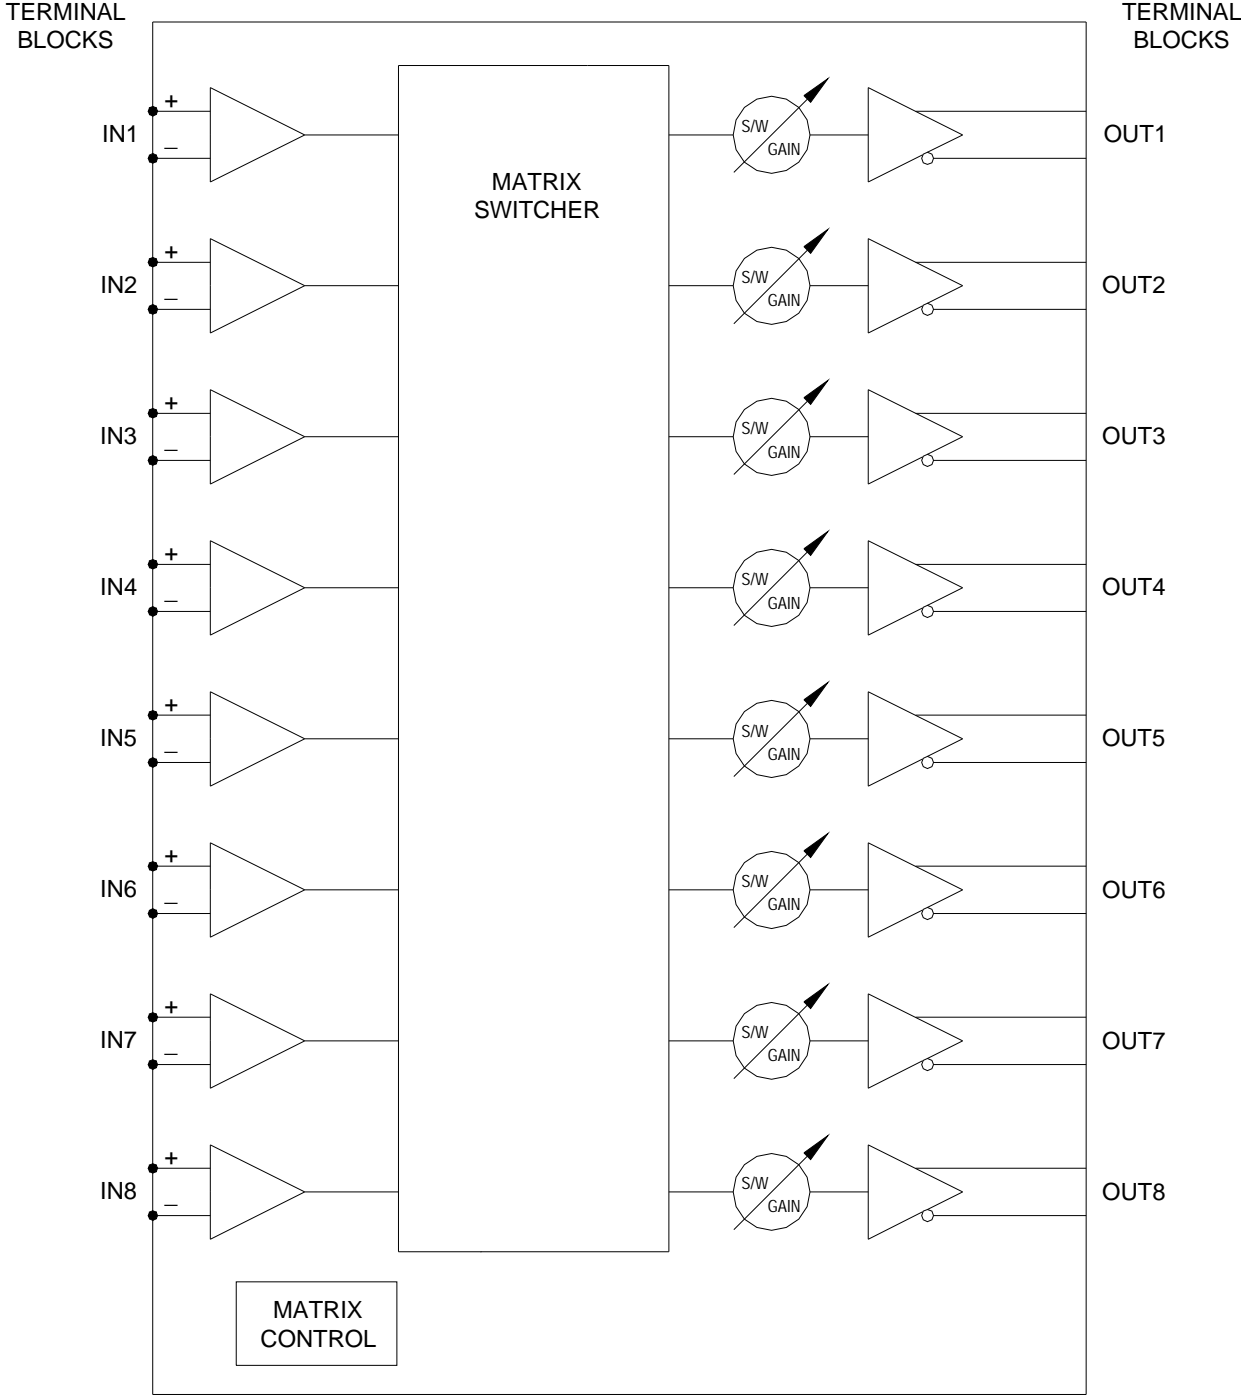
TERMINAL BLOCKS

TERMINAL BLOCKS

+
IN1
–

MATRIX SWITCHER

S/W GAIN

OUT1

+
IN2
–

S/W GAIN

OUT2

+
IN3
–

S/W GAIN

OUT3

+
IN4
–

S/W GAIN

OUT4

+
IN5
–

S/W GAIN

OUT5

+
IN6
–

S/W GAIN

OUT6

+
IN7
–

S/W GAIN

OUT7

+
IN8
–

S/W GAIN

OUT8

MATRIX CONTROL